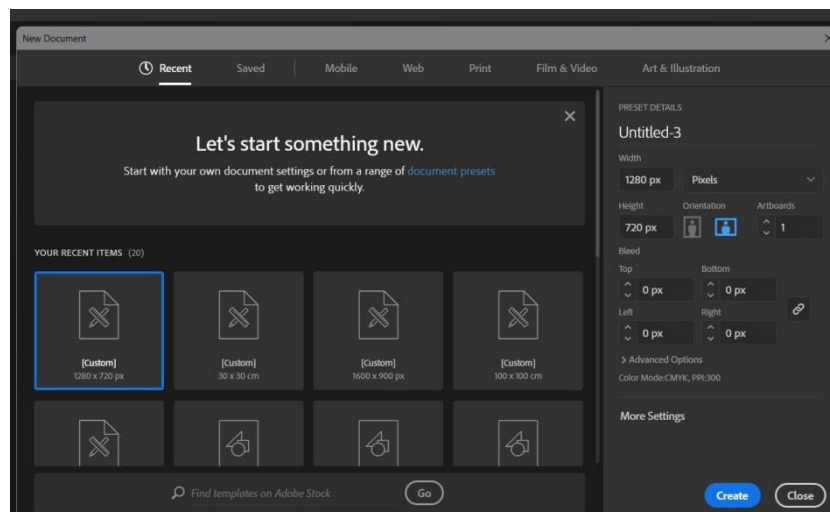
New Document

Recent Saved Mobile Web Print Film & Video Art & Illustration

Let's start something new.

Start with your own document settings or from a range of document presets to get working quickly.

YOUR RECENT ITEMS (20)

[Custom]
1280 x 720 px

[Custom]
30 x 30 cm

[Custom]
1600 x 900 px

[Custom]
100 x 100 cm

Find templates on Adobe Stock

Go

PRESET DETAILS

Untitled-3

Width

1280 px

Pixels

Height

720 px

Orientation

Artboards

1

Bleed

Top

0 px

Bottom

0 px

Left

0 px

Right

0 px

> Advanced Options

Color Mode:CMYK, PPI:300

More Settings

Create

Close